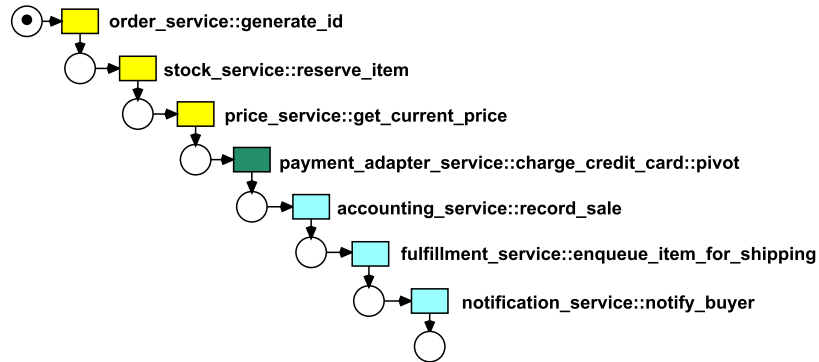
order_service::generate_id
stock_service::reserve_item
price_service::get_current_price
payment_adapter_service::charge_credit_card::pivot
accounting_service::record_sale
fulfillment_service::enqueue_item_for_shipping
notification_service::notify_buyer